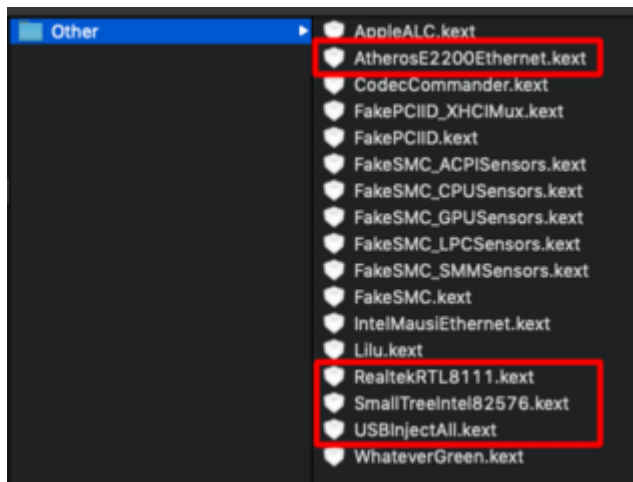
Other
AppleALC.kext
AtherosE2200Ethernet.kext
CodecCommander.kext
FakePCIID_XHCIMux.kext
FakePCIID.kext
FakeSMC_ACPISensors.kext
FakeSMC_CPUSensors.kext
FakeSMC_GPUSensors.kext
FakeSMC_LPCSensors.kext
FakeSMC_SMMSensors.kext
FakeSMC.kext
IntelMausiEthernet.kext
Lilu.kext
RealtekRTL8111.kext
SmallTreeIntel82576.kext
USBInjectAll.kext
WhateverGreen.kext